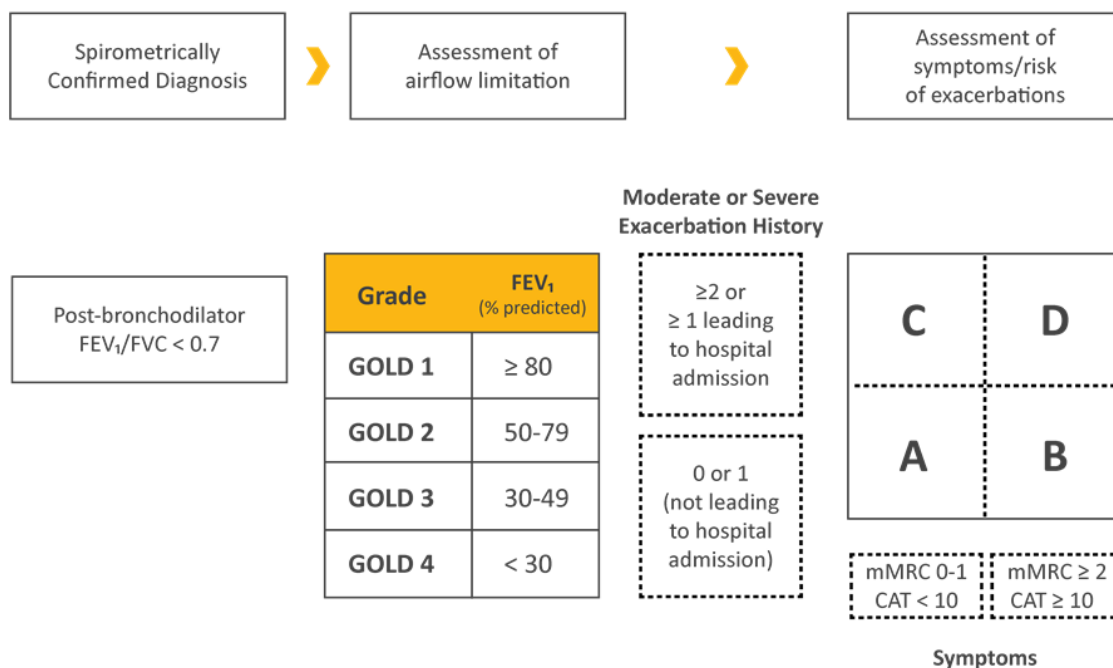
Spirometrically Confirmed Diagnosis

Assessment of airflow limitation

Assessment of symptoms/risk of exacerbations

Moderate or Severe Exacerbation History

Post-bronchodilator $FEV_1/FVC < 0.7$

| Grade | $FEV_1$ (% predicted) |
|---|---|
| GOLD 1 | ≥ 80 |
| GOLD 2 | 50-79 |
| GOLD 3 | 30-49 |
| GOLD 4 | < 30 |

≥2 or ≥ 1 leading to hospital admission

0 or 1 (not leading to hospital admission)

C

D

A

B

mMRC 0-1 CAT < 10

mMRC ≥ 2 CAT ≥ 10

Symptoms